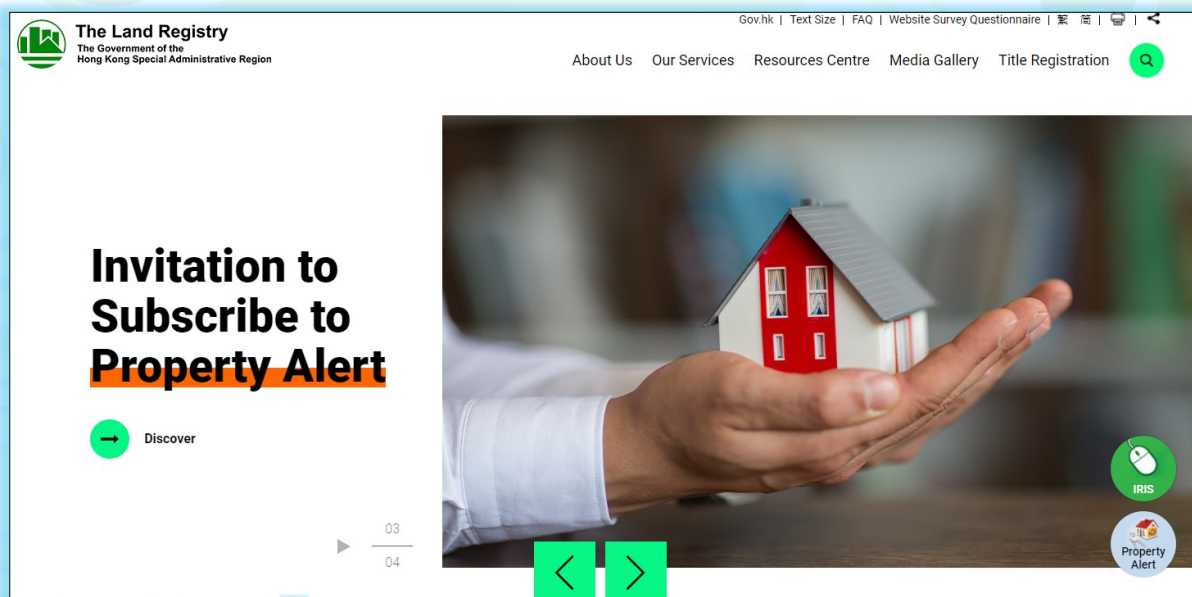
The Land Registry
The Government of the Hong Kong Special Administrative Region

Gov.hk | Text Size | FAQ | Website Survey Questionnaire | 繁 | 简 |

About Us Our Services Resources Centre Media Gallery Title Registration

Invitation to Subscribe to Property Alert

Discover

03
04

IRIS

Property Alert